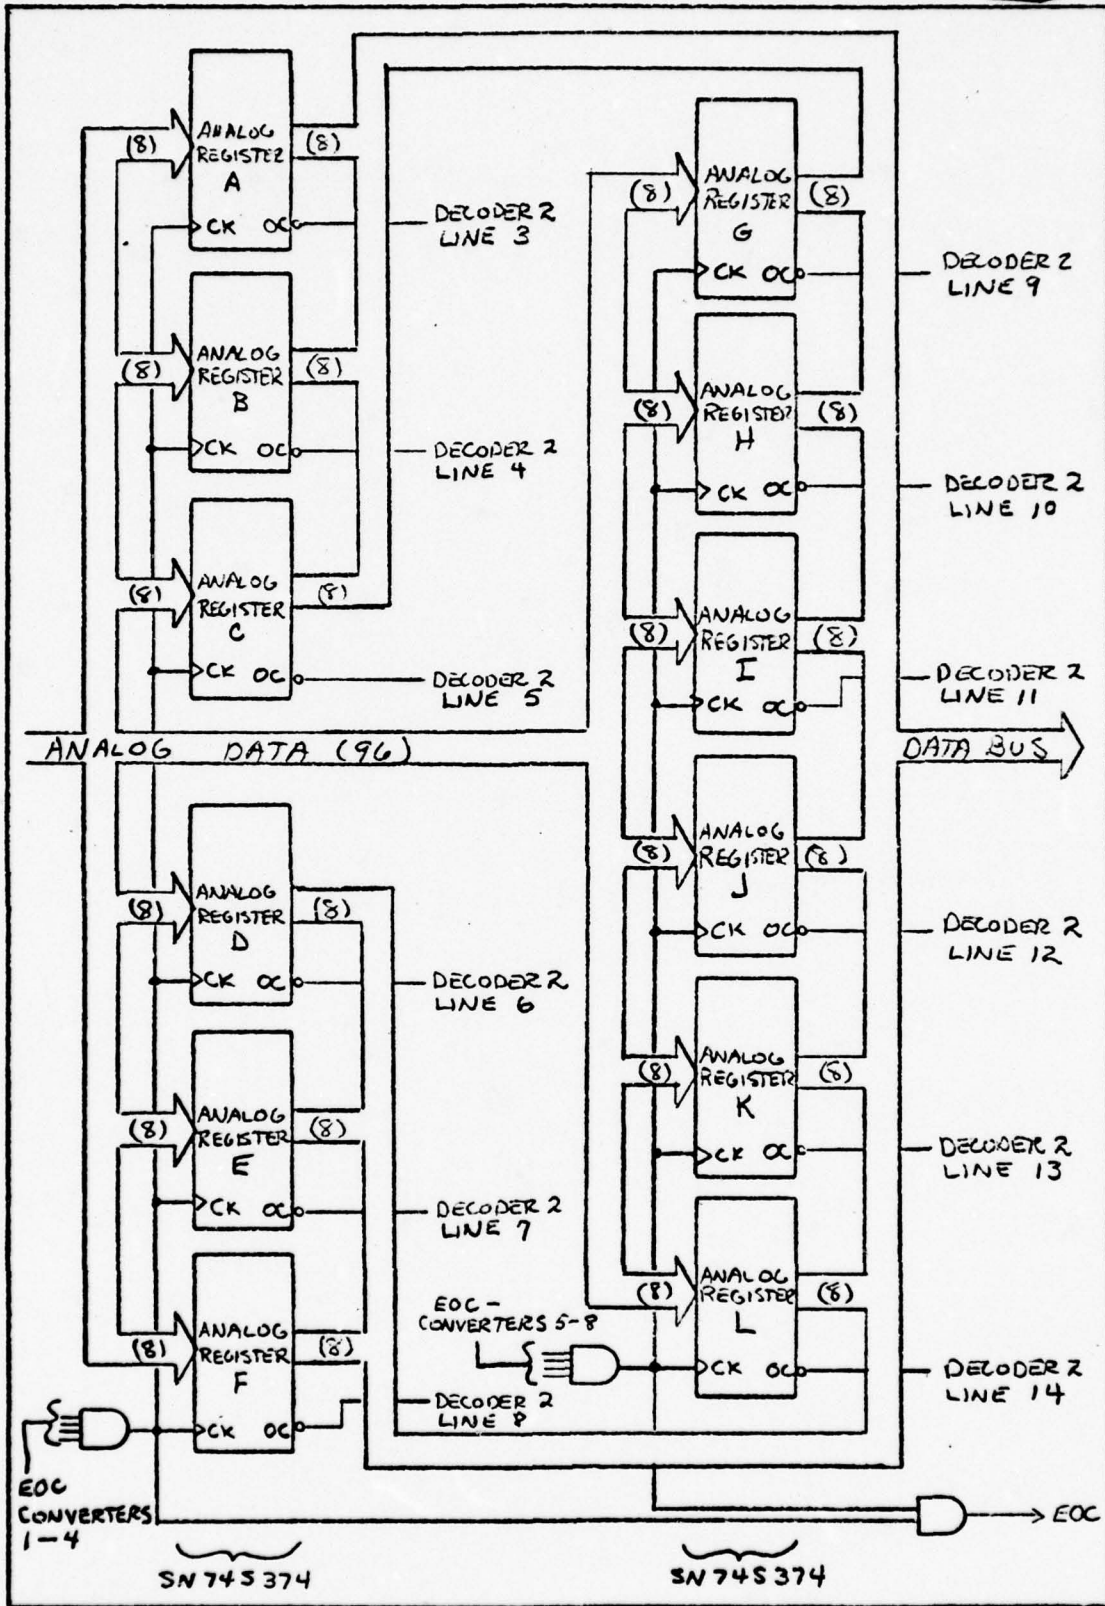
(8) ANALOG REGISTER A (8) CK OC DECODER 2 LINE 3

(8) ANALOG REGISTER B (8) CK OC DECODER 2 LINE 4

(8) ANALOG REGISTER C (8) CK OC DECODER 2 LINE 5

ANALOG DATA (96)

(8) ANALOG REGISTER D (8) CK OC DECODER 2 LINE 6

(8) ANALOG REGISTER E (8) CK OC DECODER 2 LINE 7

(8) ANALOG REGISTER F (8) CK OC DECODER 2 LINE 8

EOC CONVERTERS 1-4

SN 74S374

(8) ANALOG REGISTER G (8) CK OC DECODER 2 LINE 9

(8) ANALOG REGISTER H (8) CK OC DECODER 2 LINE 10

(8) ANALOG REGISTER I (8) CK OC DECODER 2 LINE 11

DATA BUS

(8) ANALOG REGISTER J (8) CK OC DECODER 2 LINE 12

(8) ANALOG REGISTER K (8) CK OC DECODER 2 LINE 13

EOC - CONVERTERS 5-8

(8) ANALOG REGISTER L (8) CK OC DECODER 2 LINE 14

EOC

SN 74S374